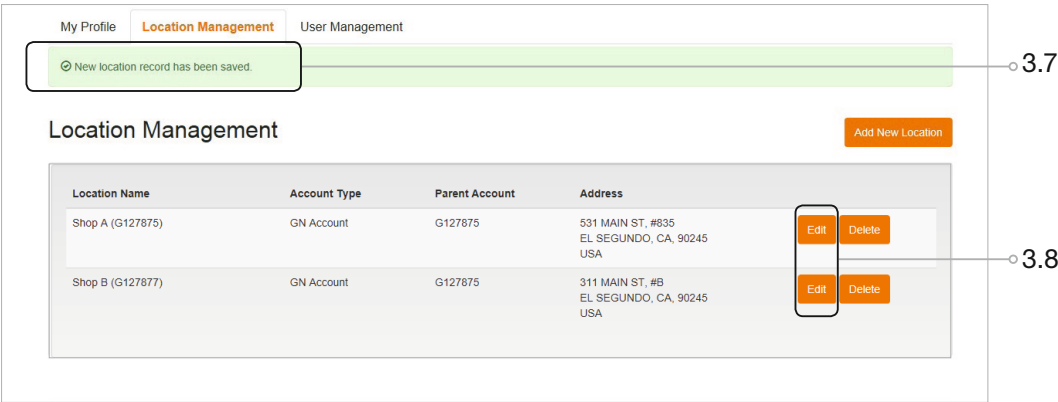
My Profile Location Management User Management

New location record has been saved.

3.7

Location Management

Add New Location

| Location Name | Account Type | Parent Account | Address | |
|---|---|---|---|---|
| Shop A (G127875) | GN Account | G127875 | 531 MAIN ST, #835 EL SEGUNDO, CA, 90245 USA | Edit Delete |
| Shop B (G127877) | GN Account | G127875 | 311 MAIN ST, #B EL SEGUNDO, CA, 90245 USA | Edit Delete |

3.8